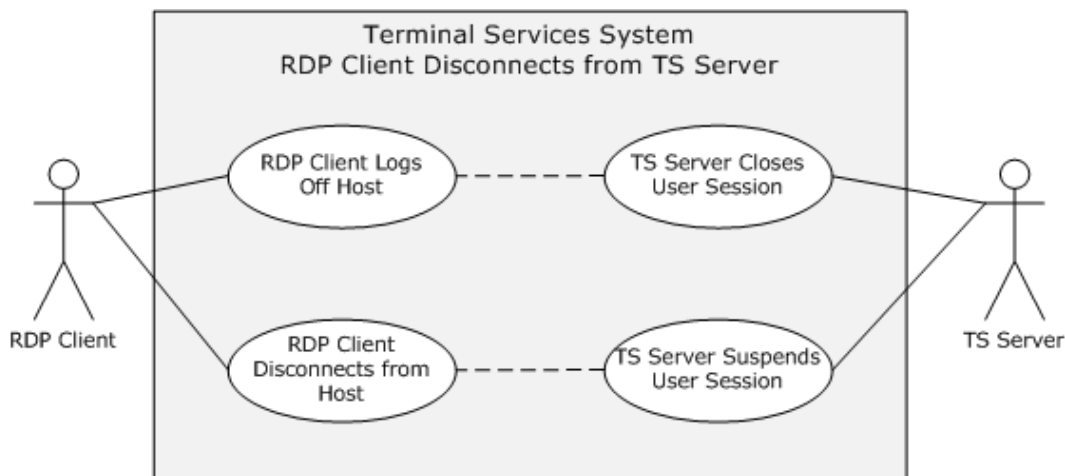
Terminal Services System
RDP Client Disconnects from TS Server

RDP Client

RDP Client Logs Off Host

TS Server Closes User Session

TS Server

RDP Client Disconnects from Host

TS Server Suspends User Session